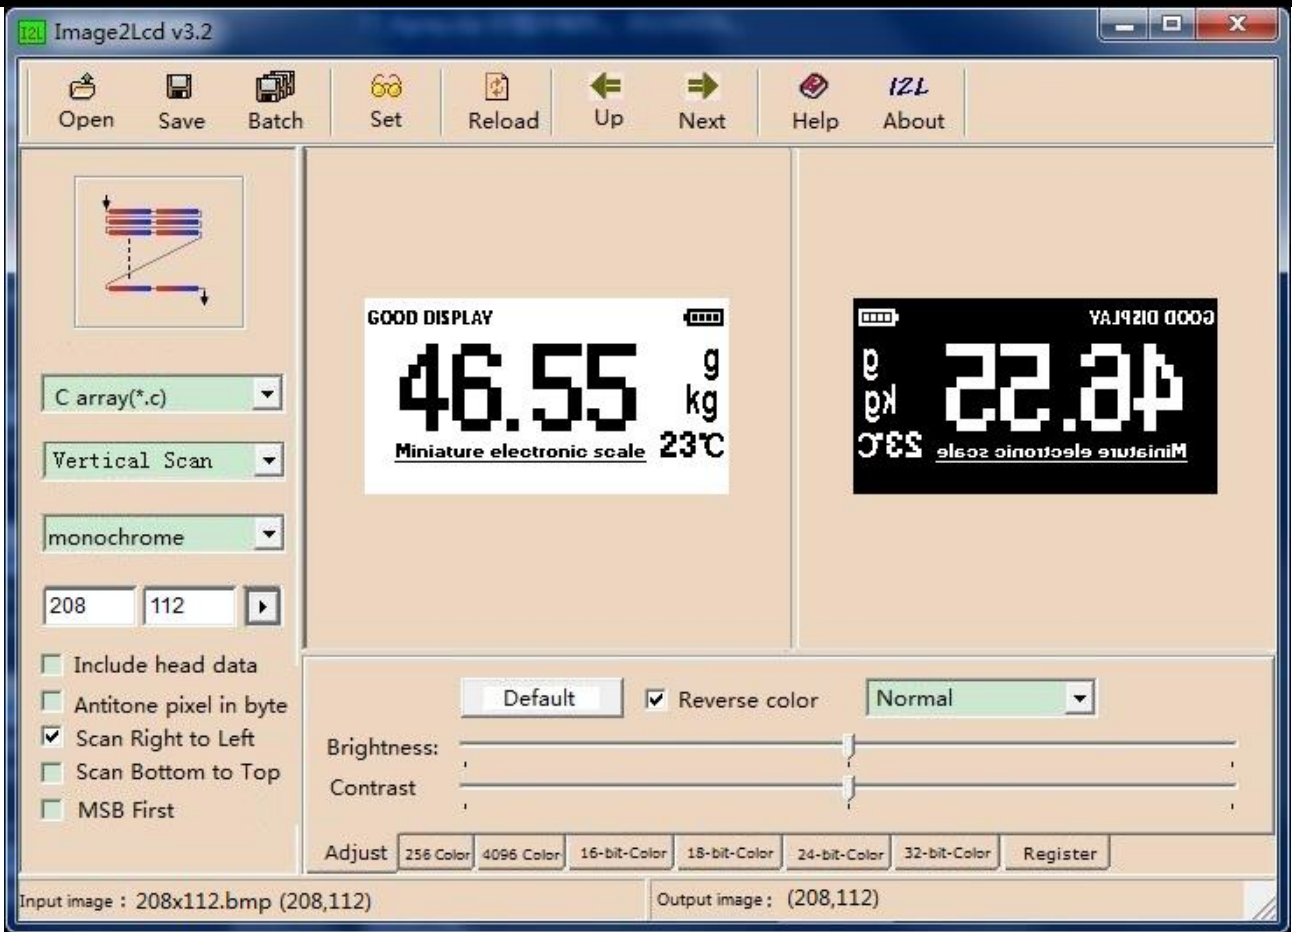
I2L Image2Lcd v3.2

Open Save Batch Set Reload Up Next Help IZL About

C array(*.c)
Vertical Scan
monochrome
208 112

Include head data
Antitone pixel in byte
Scan Right to Left
Scan Bottom to Top
MSB First

GOOD DISPLAY
46.55 g kg
Miniature electronic scale 23℃

YAJ9ƧIᗡ ᗡOOӘ
ǝlɒɔƨ ɔinoɿtɔǝlǝ ǝɿutɒinim

Default
Reverse color
Normal
Brightness:
Contrast

Adjust | 256 Color | 4096 Color | 16-bit-Color | 18-bit-Color | 24-bit-Color | 32-bit-Color | Register

Input image : 208x112.bmp (208,112)
Output image : (208,112)